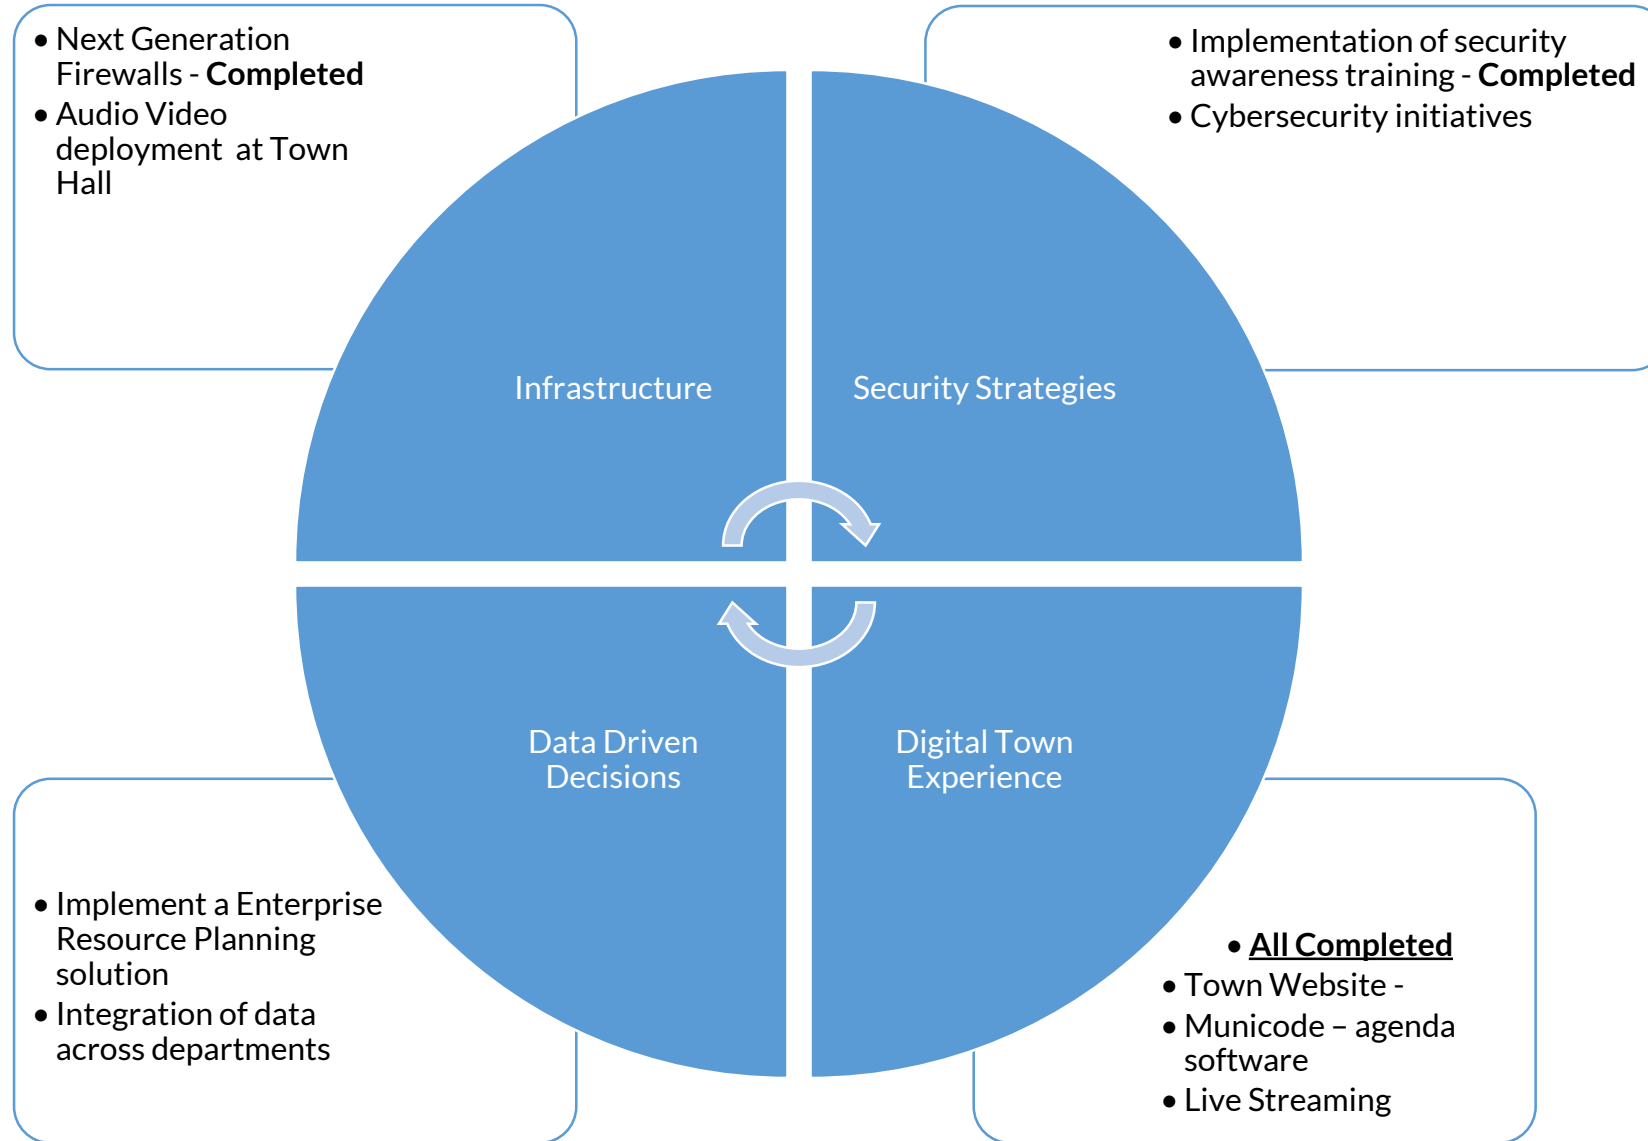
- Next Generation Firewalls - **Completed**
- Audio Video deployment at Town Hall

- Implementation of security awareness training - **Completed**
- Cybersecurity initiatives

Infrastructure

Security Strategies

Data Driven Decisions

Digital Town Experience

- Implement a Enterprise Resource Planning solution
- Integration of data across departments

- **All Completed**
- Town Website -
- Municode – agenda software
- Live Streaming